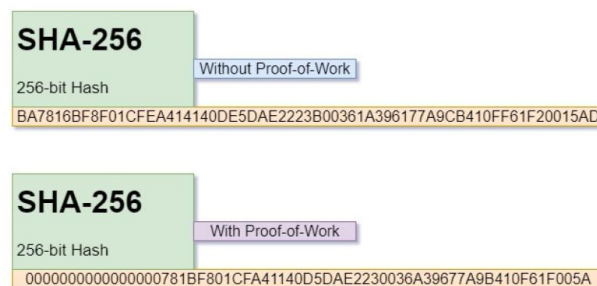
SHA-256

256-bit Hash

Without Proof-of-Work

BA7816BF8F01CFEA414140DE5DAE2223B00361A396177A9CB410FF61F20015AD

SHA-256

256-bit Hash

With Proof-of-Work

0000000000000000781BF801CFA41140D5DAE2230036A39677A9B410F61F005A